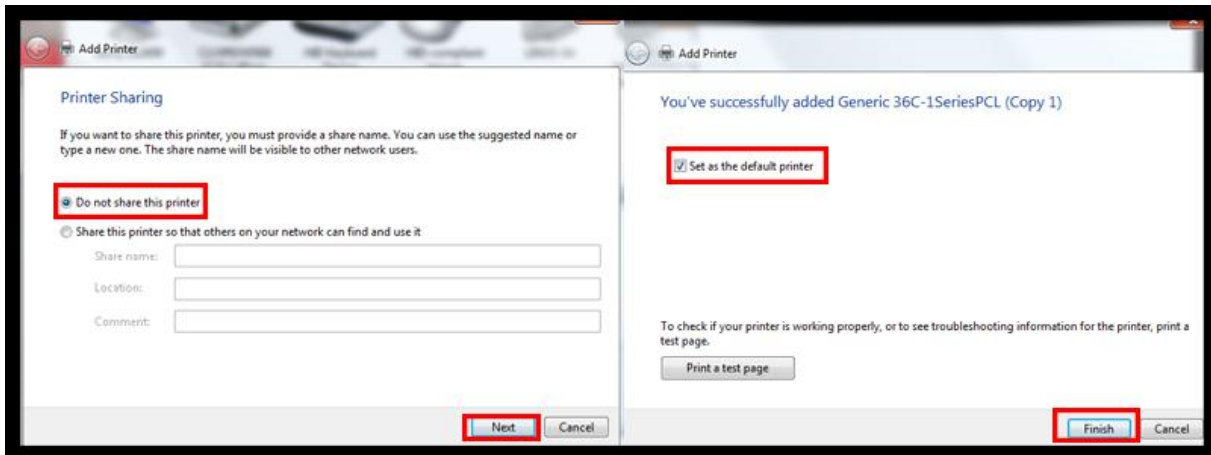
Add Printer

Printer Sharing

If you want to share this printer, you must provide a share name. You can use the suggested name or type a new one. The share name will be visible to other network users.

Do not share this printer

Share this printer so that others on your network can find and use it

Share name:

Location:

Comment:

Next Cancel

Add Printer

You've successfully added Generic 36C-1SeriesPCL (Copy 1)

Set as the default printer

To check if your printer is working properly, or to see troubleshooting information for the printer, print a test page.

Print a test page

Finish Cancel